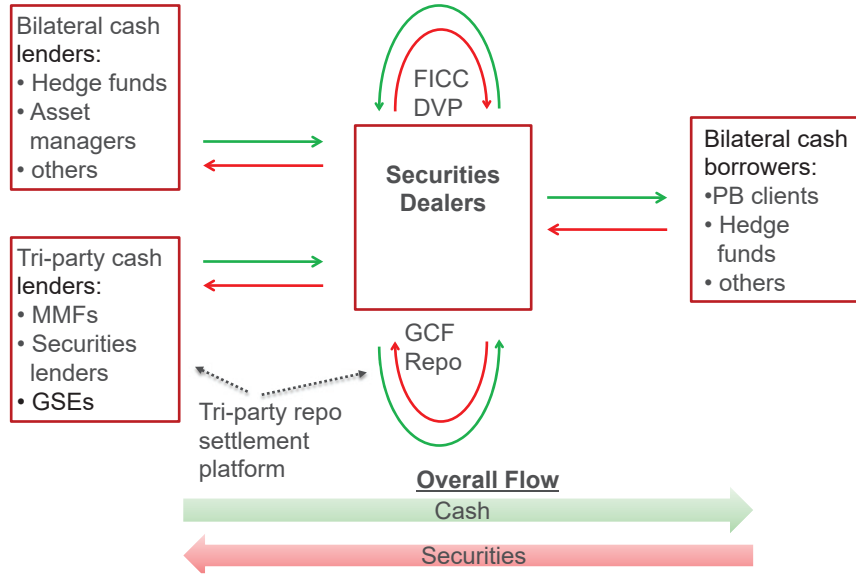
Bilateral cash lenders:
• Hedge funds
• Asset managers
• others

FICC DVP

Securities Dealers

Bilateral cash borrowers:
•PB clients
• Hedge funds
• others

Tri-party cash lenders:
• MMFs
• Securities lenders
• GSEs

GCF Repo

Tri-party repo settlement platform

Overall Flow

Cash

Securities